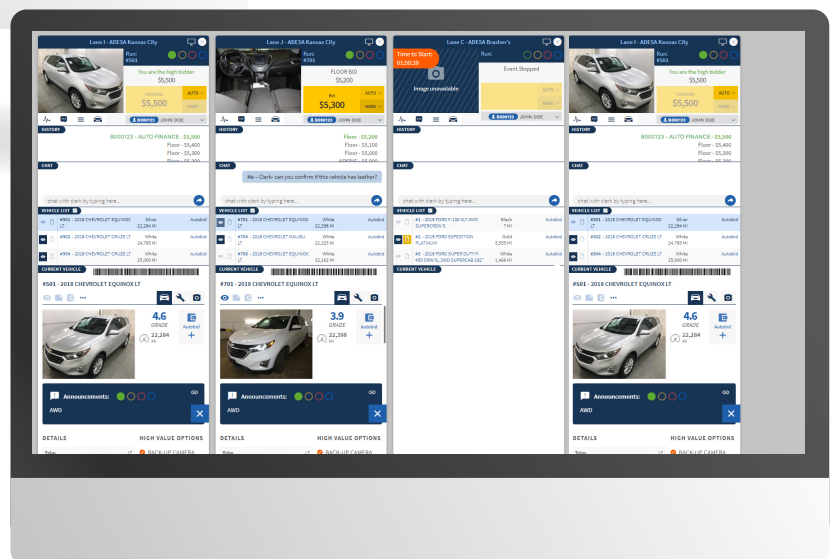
Lane I - ADESA Kansas City

Run: #501

You are the high bidder

$5,500

$5,500

AUTO

JOHN DOE

HISTORY

B000123 - AUTO FINANCE - $5,500

Floor - $5,400

Floor - $5,300

CHAT

chat with clerk by typing here...

VEHICLE LIST

#501 - 2018 CHEVROLET EQUINOX LT | Silver 22,284 Mi | Autobid

#502 - 2018 CHEVROLET CRUZE LT | White 24,785 Mi | Autobid

#504 - 2018 CHEVROLET CRUZE LT | White 25,000 Mi | Autobid

CURRENT VEHICLE

#501 - 2018 CHEVROLET EQUINOX LT

4.6 GRADE

22,284

Autobid

Announcements:

AWD

DETAILS

HIGH VALUE OPTIONS

BACK-UP CAMERA

Lane J - ADESA Kansas City

Run: #701

FLOOR BID

$5,200

Bid

$5,300

AUTO

JOHN DOE

HISTORY

Floor - $5,200

Floor - $5,100

Floor - $5,000

CHAT

Me - Clerk- can you confirm if this vehicle has leather?

chat with clerk by typing here...

VEHICLE LIST

#701 - 2018 CHEVROLET EQUINOX LT | White 22,398 Mi | Autobid

#704 - 2018 CHEVROLET MALIBU LT | White 22,325 Mi | Autobid

#706 - 2018 CHEVROLET CRUZE LT | White 22,162 Mi | Autobid

CURRENT VEHICLE

#701 - 2018 CHEVROLET EQUINOX LT

3.9 GRADE

22,398

Autobid

Announcements:

AWD

DETAILS

HIGH VALUE OPTIONS

BACK-UP CAMERA

Lane C - ADESA Brasher's

Time to Start: 01:50:39

Run:

Event Stopped

Image unavailable

AUTO

B000123

JOHN DOE

HISTORY

CHAT

chat with clerk by typing here...

VEHICLE LIST

#1 - 2018 FORD F-150 XLT 4WD SUPERCREW 5. | Black 7 Mi | Autobid

#2 - 2018 FORD EXPEDITION PLATINUM | Gold 5,355 Mi | Autobid

#3 - 2018 FORD SUPER DUTY F-350 SRW XL 2WD SUPERCAB 158" | White 1,466 Mi | Autobid

CURRENT VEHICLE

Lane I - ADESA Kansas City

Run: #501

You are the high bidder

$5,500

$5,500

AUTO

JOHN DOE

HISTORY

B000123 - AUTO FINANCE - $5,500

Floor - $5,400

Floor - $5,300

CHAT

chat with clerk by typing here...

VEHICLE LIST

#501 - 2018 CHEVROLET EQUINOX LT | Silver 22,284 Mi | Autobid

#502 - 2018 CHEVROLET CRUZE LT | White 24,785 Mi | Autobid

#504 - 2018 CHEVROLET CRUZE LT | White 25,000 Mi | Autobid

CURRENT VEHICLE

#501 - 2018 CHEVROLET EQUINOX LT

4.6 GRADE

22,284

Autobid

Announcements:

AWD

DETAILS

HIGH VALUE OPTIONS

BACK-UP CAMERA